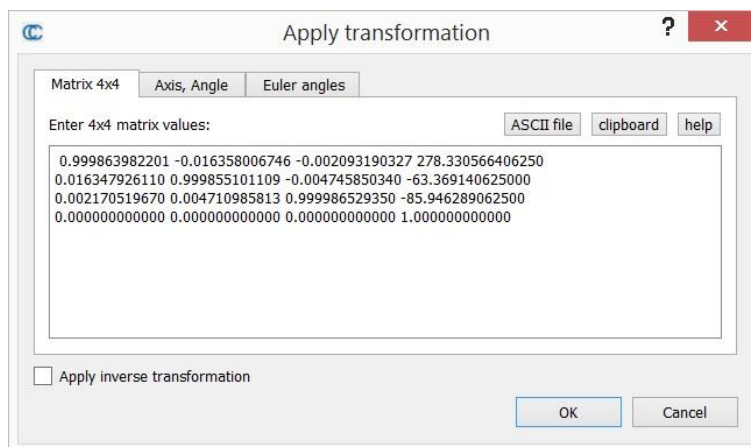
Apply transformation

?

Matrix 4x4

Axis, Angle

Euler angles

Enter 4x4 matrix values:

ASCII file

clipboard

help

0.999863982201 -0.016358006746 -0.002093190327 278.330566406250
0.016347926110 0.999855101109 -0.004745850340 -63.369140625000
0.002170519670 0.004710985813 0.999986529350 -85.946289062500
0.000000000000 0.000000000000 0.000000000000 1.000000000000

Apply inverse transformation

OK

Cancel